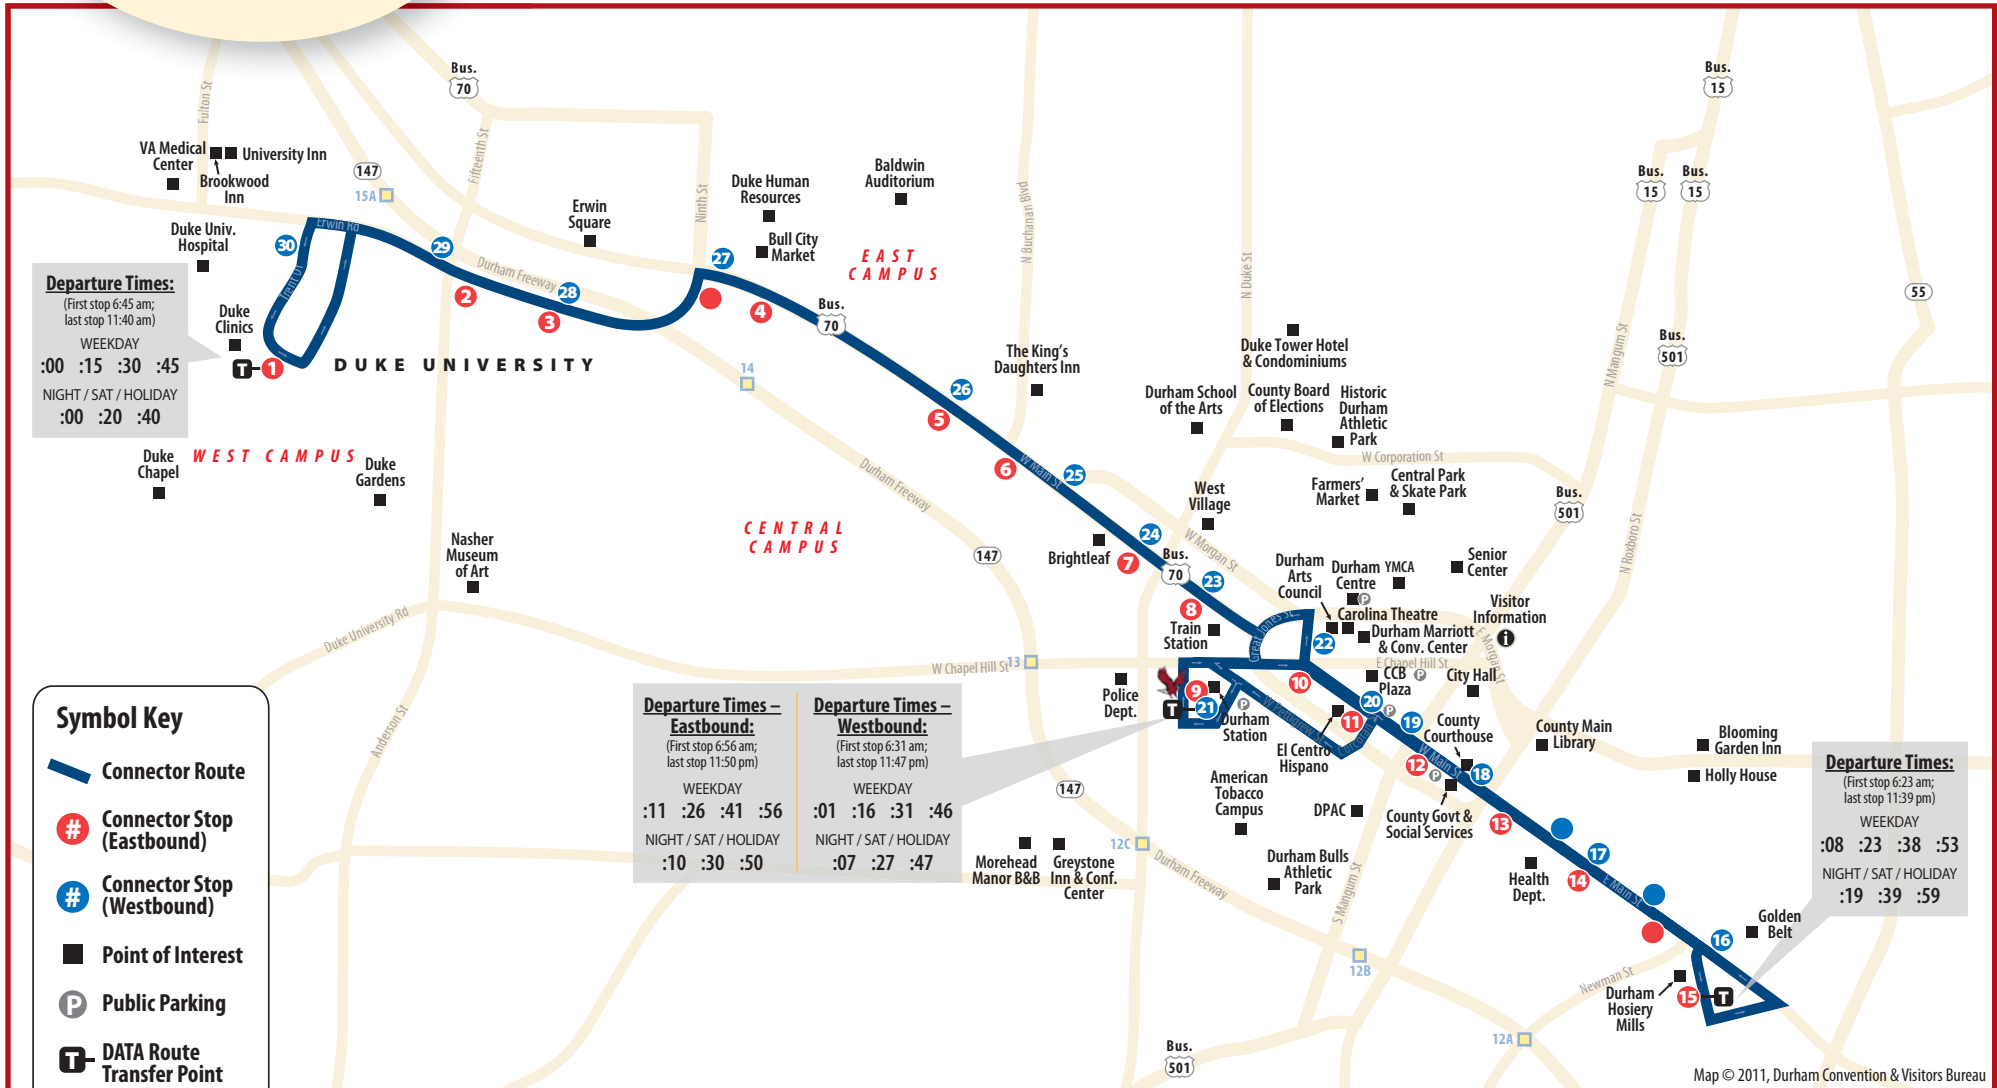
Departure Times:
(First stop 6:45 am; last stop 11:40 am)
WEEKDAY
:00 :15 :30 :45
NIGHT / SAT / HOLIDAY
:00 :20 :40

VA Medical Center
University Inn
Brookwood Inn
Duke Univ. Hospital
Duke Clinics
Duke Chapel
WEST CAMPUS
Duke Gardens
DUKE UNIVERSITY
Erwin Rd
Trent Dr
Fulton St
Fifteenth St
Bus. 70
147
15A
Erwin Square
Durham Freeway
Ninth St
Duke Human Resources
Bull City Market
Baldwin Auditorium
EAST CAMPUS
N Buchanan Blvd
N Duke St
14
Nasher Museum of Art
CENTRAL CAMPUS
Durham Freeway
The King's Daughters Inn
W Main St
Brightleaf
147
Duke University Rd
Anderson St
W Chapel Hill St
13
Duke Tower Hotel & Condominiums
Durham School of the Arts
County Board of Elections
Historic Durham Athletic Park
W Corporation St
Farmers' Market
Central Park & Skate Park
West Village
W Morgan St
Train Station
Durham Arts Council
Durham YMCA Centre
Carolina Theatre
Durham Marriott & Conv. Center
Visitor Information
Great Jones St
E Chapel Hill St
E Morgan St
CCB Plaza
City Hall
Police Dept.
Durham Station
W Pettigrew St
El Centro Hispano
American Tobacco Campus
DPAC
County Courthouse
County Govt & Social Services
W Main St
Durham Bulls Athletic Park
S Mangum St
Health Dept.
E Main St
County Main Library
Blooming Garden Inn
Holly House
Golden Belt
Durham Hosiery Mills
Newman St
Morehead Manor B&B
Greystone Inn & Conf. Center
12C
Durham Freeway
12B
12A
Bus. 501
Bus. 15
Bus. 15
Bus. 15
55
Bus. 501
Bus. 501
N Mangum St
N Roxboro St
Bus. 70
1 2 3 4 5 6 7 8 9 10 11 12 13 14 15 16 17 18 19 20 21 22 23 24 25 26 27 28 29 30

Departure Times – Eastbound:
(First stop 6:56 am; last stop 11:50 pm)
WEEKDAY
:11 :26 :41 :56
NIGHT / SAT / HOLIDAY
:10 :30 :50

Departure Times – Westbound:
(First stop 6:31 am; last stop 11:47 pm)
WEEKDAY
:01 :16 :31 :46
NIGHT / SAT / HOLIDAY
:07 :27 :47

Departure Times:
(First stop 6:23 am; last stop 11:39 pm)
WEEKDAY
:08 :23 :38 :53
NIGHT / SAT / HOLIDAY
:19 :39 :59

Symbol Key
Connector Route
Connector Stop (Eastbound)
Connector Stop (Westbound)
Point of Interest
Public Parking
DATA Route Transfer Point

Map © 2011, Durham Convention & Visitors Bureau